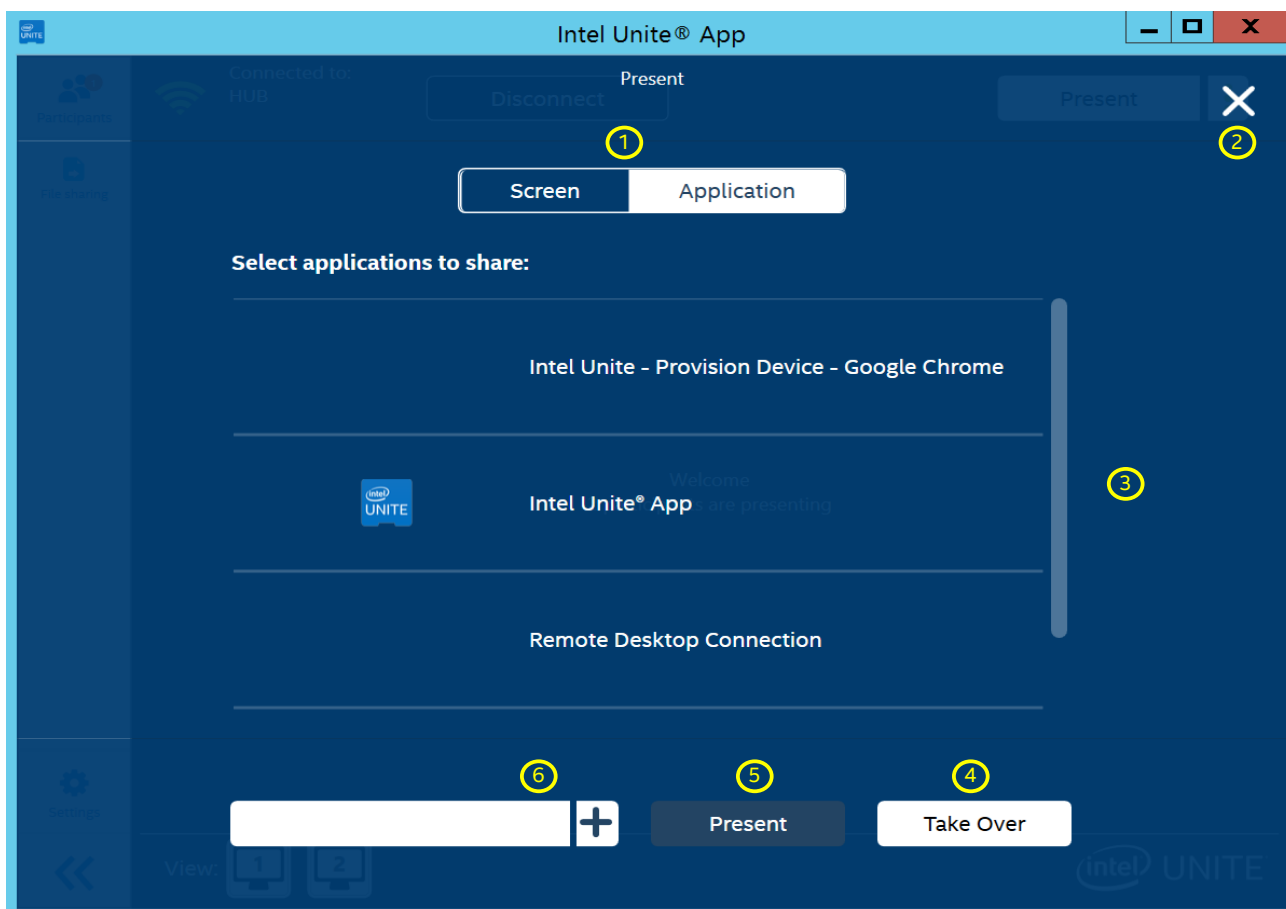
intel UNITE

Intel Unite® App

X

Participants

Connected to:
HUB

Disconnect

Present

Present

File sharing

1

2

Screen Application

Select applications to share:

Intel Unite - Provision Device - Google Chrome

intel UNITE

Intel Unite® App

Welcome
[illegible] are presenting

3

Remote Desktop Connection

Settings

6

5

4

+

Present

Take Over

View: 1 2

intel UNITE